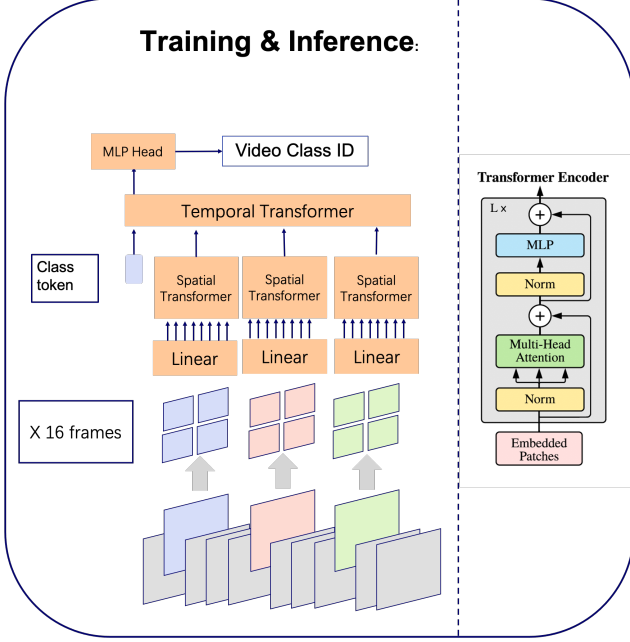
Training & Inference:

MLP Head

Video Class ID

Temporal Transformer

Class token

Spatial Transformer

Spatial Transformer

Spatial Transformer

Linear

Linear

Linear

X 16 frames

Transformer Encoder

L ×

+

MLP

Norm

+

Multi-Head Attention

Norm

Embedded Patches